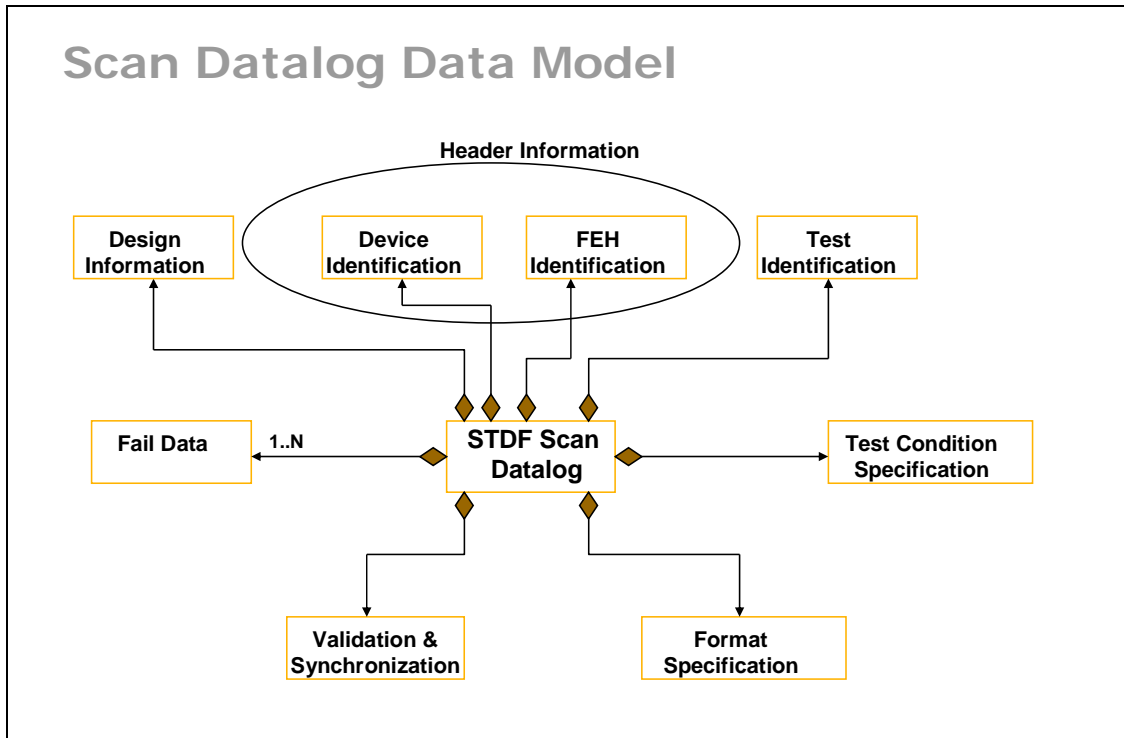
Scan Datalog Data Model

Header Information

Design Information

Device Identification

FEH Identification

Test Identification

Fail Data

1..N

STDF Scan Datalog

Test Condition Specification

Validation & Synchronization

Format Specification